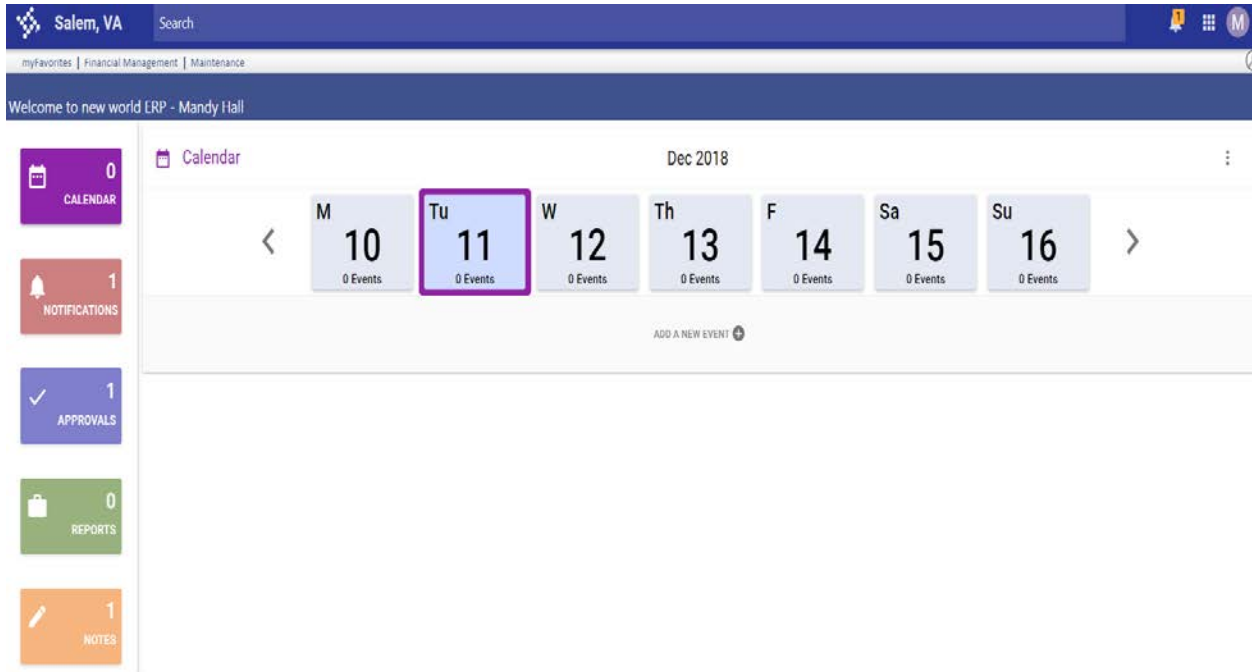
Salem, VA Search

M

myFavorites | Financial Management | Maintenance

Welcome to new world ERP - Mandy Hall

0 CALENDAR

1 NOTIFICATIONS

1 APPROVALS

0 REPORTS

1 NOTES

Calendar

Dec 2018

M 10 0 Events

Tu 11 0 Events

W 12 0 Events

Th 13 0 Events

F 14 0 Events

Sa 15 0 Events

Su 16 0 Events

ADD A NEW EVENT